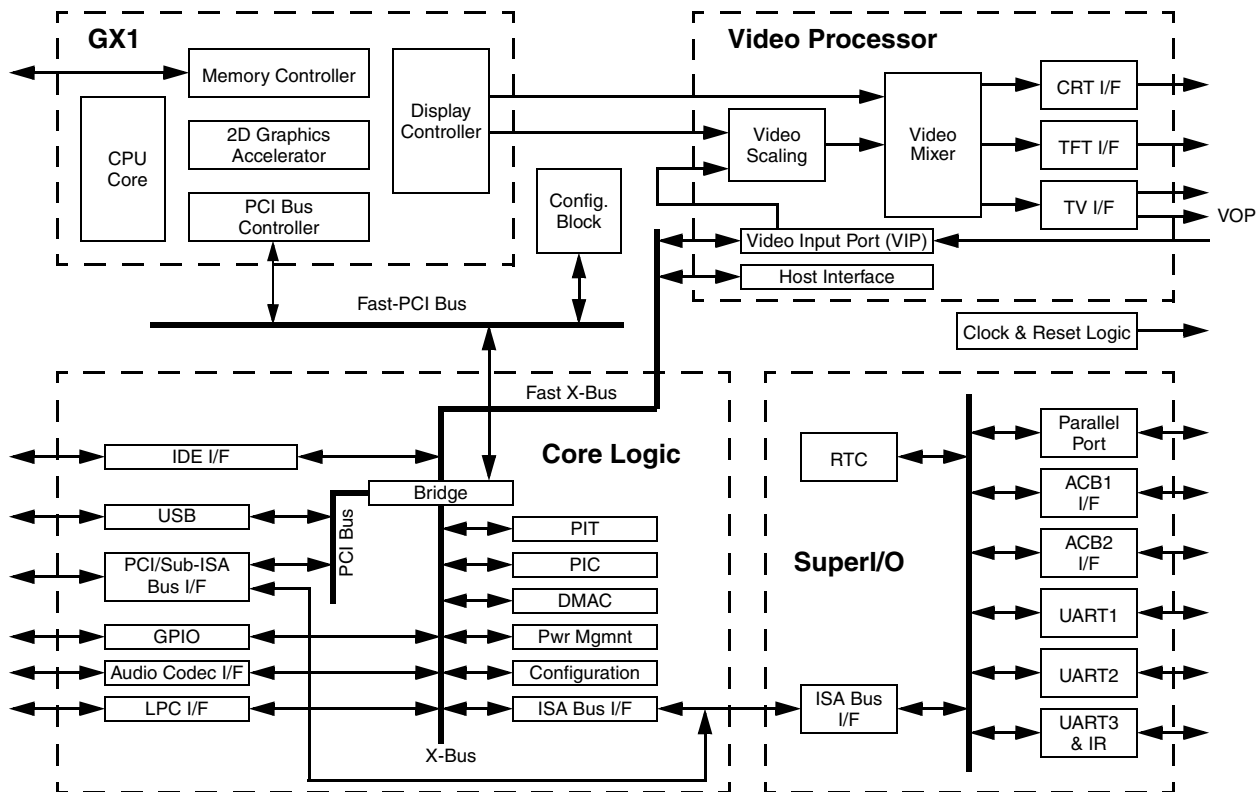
GX1

Memory Controller

CPU Core

2D Graphics Accelerator

PCI Bus Controller

Display Controller

Config. Block

Video Processor

Video Scaling

Video Mixer

CRT I/F

TFT I/F

TV I/F

VOP

Video Input Port (VIP)

Host Interface

Fast-PCI Bus

Clock & Reset Logic

Fast X-Bus

Core Logic

IDE I/F

Bridge

USB

PCI Bus

PCI/Sub-ISA Bus I/F

GPIO

Audio Codec I/F

LPC I/F

PIT

PIC

DMAC

Pwr Mgmnt

Configuration

ISA Bus I/F

X-Bus

RTC

SuperI/O

ISA Bus I/F

Parallel Port

ACB1 I/F

ACB2 I/F

UART1

UART2

UART3 & IR